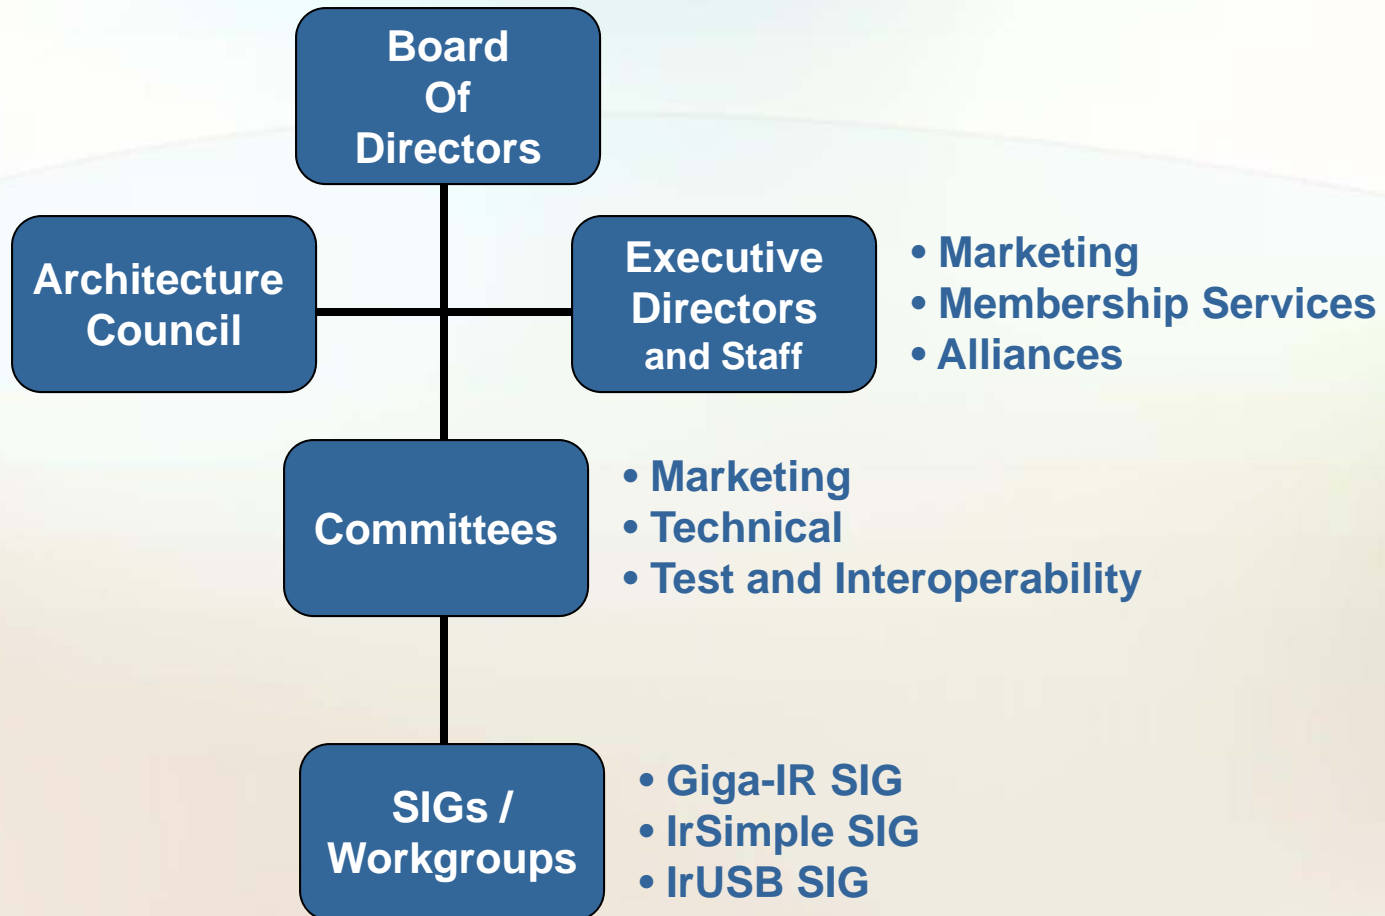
Board Of Directors

Architecture Council

Executive Directors and Staff

• Marketing
• Membership Services
• Alliances

Committees

• Marketing
• Technical
• Test and Interoperability

SIGs / Workgroups

• Giga-IR SIG
• IrSimple SIG
• IrUSB SIG